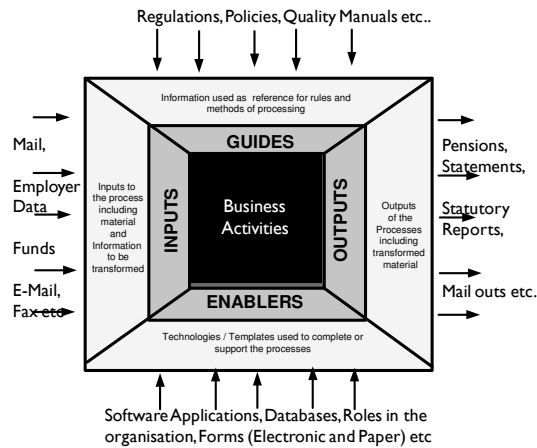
Regulations, Policies, Quality Manuals etc..

Information used as reference for rules and methods of processing

Mail,

Employer Data

Funds

E-Mail, Fax etc

Inputs to the process including material and Information to be transformed

INPUTS

GUIDES

Business Activities

ENABLERS

OUTPUTS

Outputs of the Processes including transformed material

Pensions, Statements,

Statutory Reports,

Mail outs etc.

Technologies / Templates used to complete or support the processes

Software Applications, Databases, Roles in the organisation, Forms (Electronic and Paper) etc